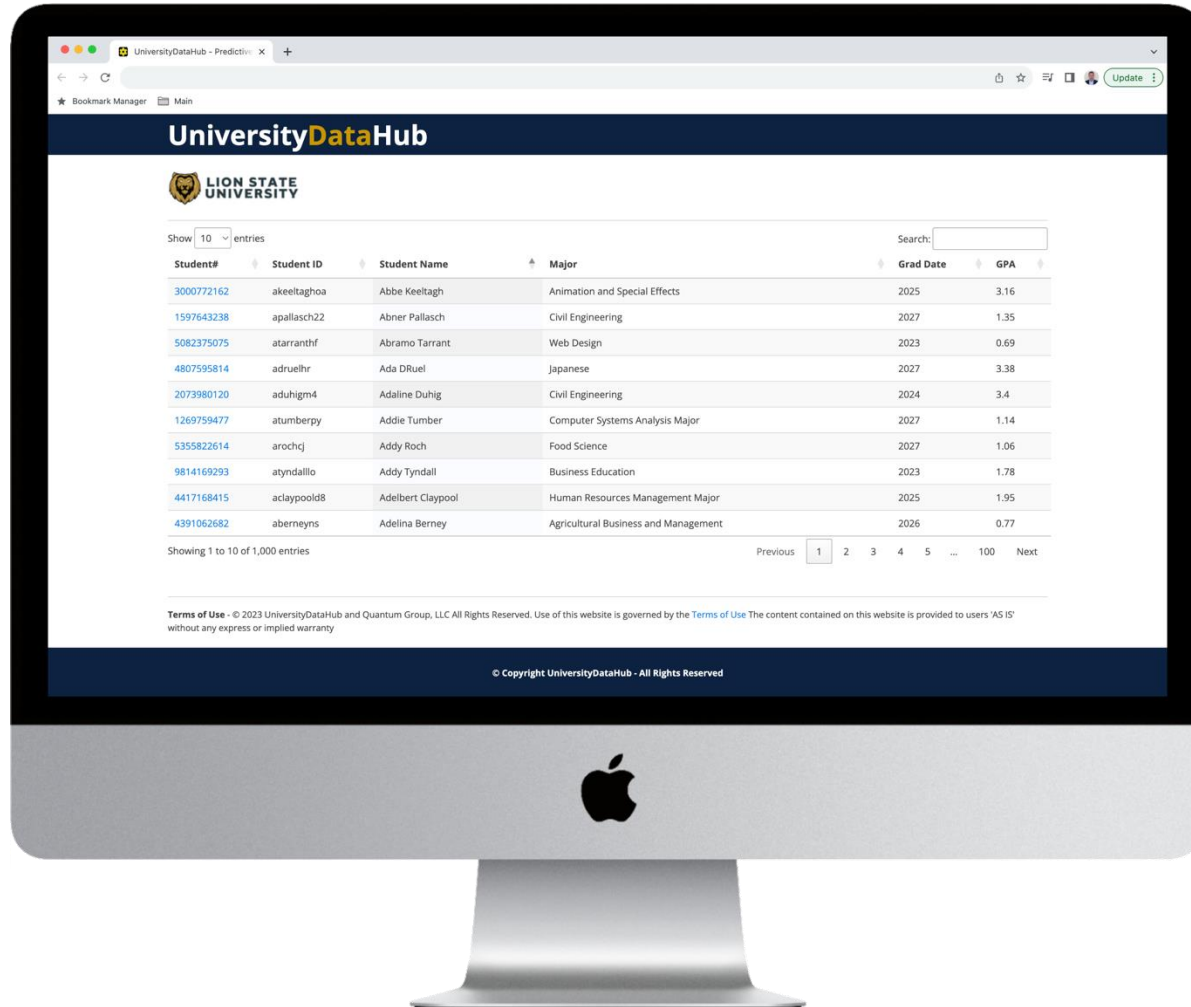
UniversityDataHub - Predictive ×  +

Update

Bookmark Manager  Main

UniversityDataHub

LION STATE UNIVERSITY

Show 10 entries

Search:

| Student# | Student ID | Student Name | Major | Grad Date | GPA |
|---|---|---|---|---|---|
| 3000772162 | akeeltaghoa | Abbe Keeltagh | Animation and Special Effects | 2025 | 3.16 |
| 1597643238 | apallasch22 | Abner Pallasch | Civil Engineering | 2027 | 1.35 |
| 5082375075 | atarranthf | Abramo Tarrant | Web Design | 2023 | 0.69 |
| 4807595814 | adruelhr | Ada DRuel | Japanese | 2027 | 3.38 |
| 2073980120 | aduhigm4 | Adaline Duhig | Civil Engineering | 2024 | 3.4 |
| 1269759477 | atumberpy | Addie Tumber | Computer Systems Analysis Major | 2027 | 1.14 |
| 5355822614 | arochcj | Addy Roch | Food Science | 2027 | 1.06 |
| 9814169293 | atyndalllo | Addy Tyndall | Business Education | 2023 | 1.78 |
| 4417168415 | aclaypoold8 | Adelbert Claypool | Human Resources Management Major | 2025 | 1.95 |
| 4391062682 | aberneyns | Adelina Berney | Agricultural Business and Management | 2026 | 0.77 |

Showing 1 to 10 of 1,000 entries

Previous 1 2 3 4 5 ... 100 Next

Terms of Use - © 2023 UniversityDataHub and Quantum Group, LLC All Rights Reserved. Use of this website is governed by the Terms of Use The content contained on this website is provided to users 'AS IS' without any express or implied warranty

© Copyright UniversityDataHub - All Rights Reserved